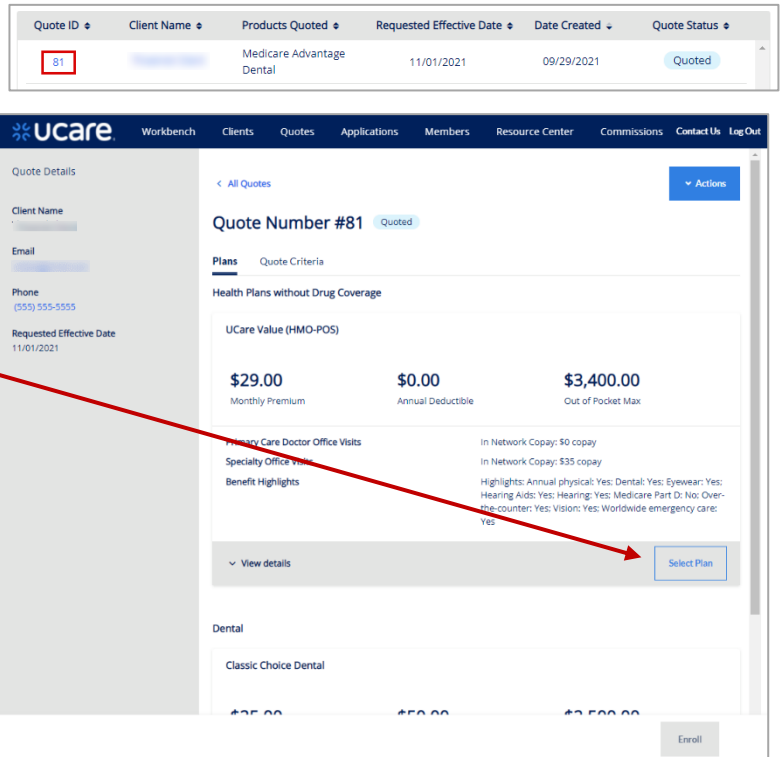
| Quote ID | Client Name | Products Quoted | Requested Effective Date | Date Created | Quote Status |
|---|---|---|---|---|---|
| 81 | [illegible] | Medicare Advantage Dental | 11/01/2021 | 09/29/2021 | Quoted |

ucare. Workbench Clients Quotes Applications Members Resource Center Commissions Contact Us Log Out

Quote Details

Client Name
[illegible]

Email
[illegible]

Phone
(555) 555-5555

Requested Effective Date
11/01/2021

< All Quotes

Actions

Quote Number #81 Quoted

Plans Quote Criteria

Health Plans without Drug Coverage

UCare Value (HMO-POS)

$29.00
Monthly Premium

$0.00
Annual Deductible

$3,400.00
Out of Pocket Max

Primary Care Doctor Office Visits — In Network Copay: $0 copay

Specialty Office Visits — In Network Copay: $35 copay

Benefit Highlights — Highlights: Annual physical: Yes; Dental: Yes; Eyewear: Yes; Hearing Aids: Yes; Hearing: Yes; Medicare Part D: No; Over-the-counter: Yes; Vision: Yes; Worldwide emergency care: Yes

View details

Select Plan

Dental

Classic Choice Dental

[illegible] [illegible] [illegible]

Enroll